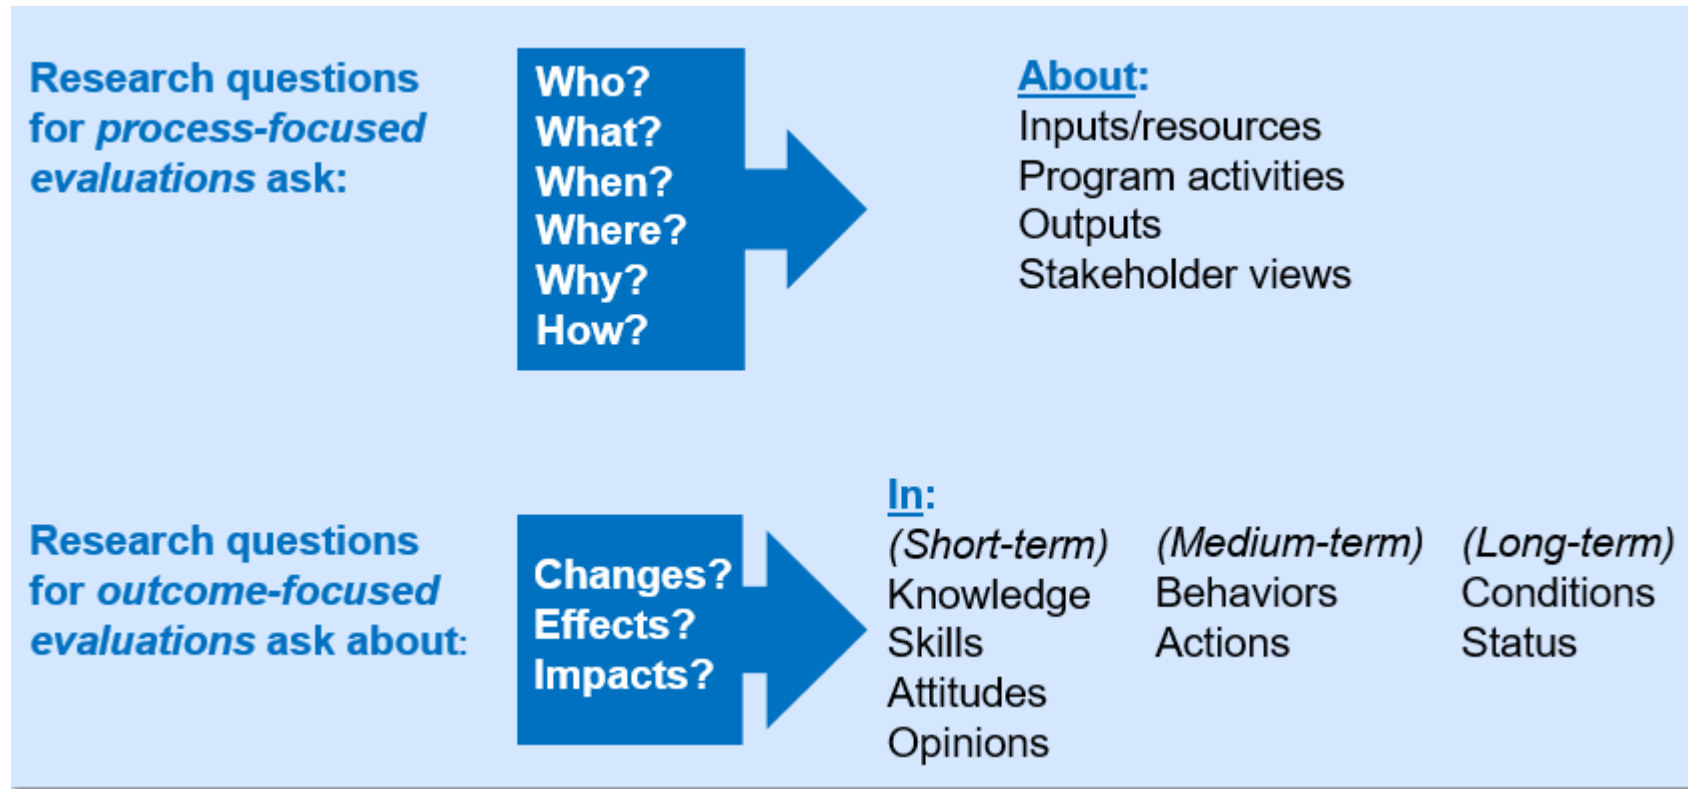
Research questions for process-focused evaluations ask:

Who?
What?
When?
Where?
Why?
How?

About:
Inputs/resources
Program activities
Outputs
Stakeholder views

Research questions for outcome-focused evaluations ask about:

Changes?
Effects?
Impacts?

In:

(Short-term)
Knowledge
Skills
Attitudes
Opinions

(Medium-term)
Behaviors
Actions

(Long-term)
Conditions
Status